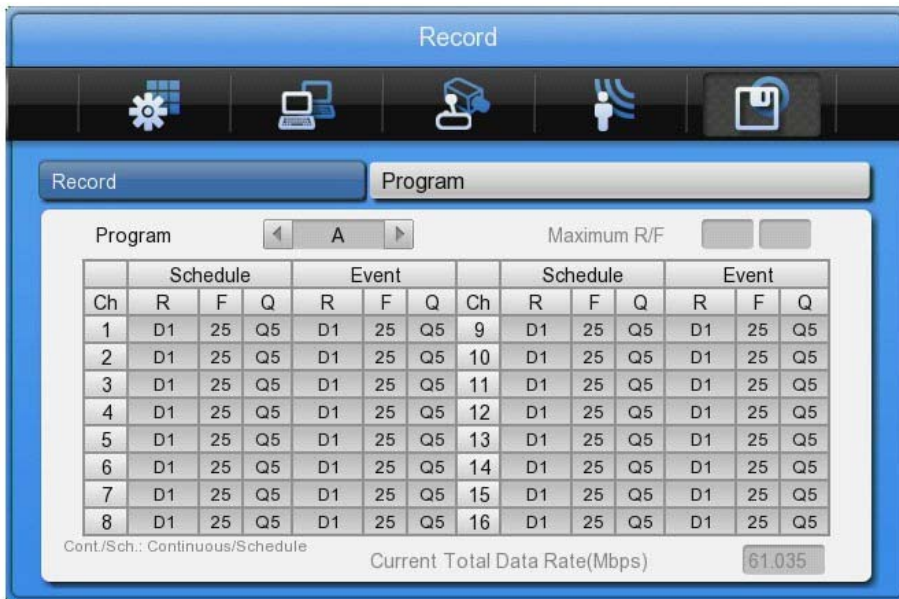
Record

Record | Program

Program A Maximum R/F

| | Schedule | | | Event | | | | Schedule | | | Event | | |
|---|---|---|---|---|---|---|---|---|---|---|---|---|---|
| Ch | R | F | Q | R | F | Q | Ch | R | F | Q | R | F | Q |
| 1 | D1 | 25 | Q5 | D1 | 25 | Q5 | 9 | D1 | 25 | Q5 | D1 | 25 | Q5 |
| 2 | D1 | 25 | Q5 | D1 | 25 | Q5 | 10 | D1 | 25 | Q5 | D1 | 25 | Q5 |
| 3 | D1 | 25 | Q5 | D1 | 25 | Q5 | 11 | D1 | 25 | Q5 | D1 | 25 | Q5 |
| 4 | D1 | 25 | Q5 | D1 | 25 | Q5 | 12 | D1 | 25 | Q5 | D1 | 25 | Q5 |
| 5 | D1 | 25 | Q5 | D1 | 25 | Q5 | 13 | D1 | 25 | Q5 | D1 | 25 | Q5 |
| 6 | D1 | 25 | Q5 | D1 | 25 | Q5 | 14 | D1 | 25 | Q5 | D1 | 25 | Q5 |
| 7 | D1 | 25 | Q5 | D1 | 25 | Q5 | 15 | D1 | 25 | Q5 | D1 | 25 | Q5 |
| 8 | D1 | 25 | Q5 | D1 | 25 | Q5 | 16 | D1 | 25 | Q5 | D1 | 25 | Q5 |

Cont./Sch.: Continuous/Schedule

Current Total Data Rate(Mbps) 61.035